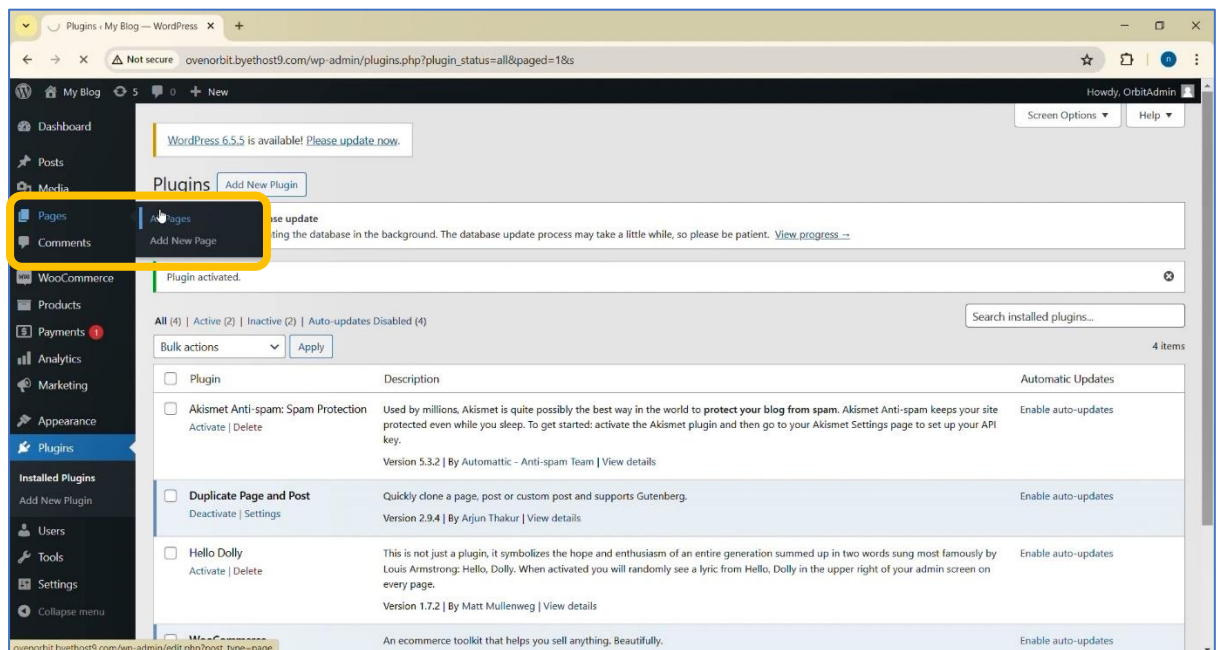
Plugins ‹ My Blog — WordPress ×  +

Not secure  ovenorbit.byethost9.com/wp-admin/plugins.php?plugin_status=all&paged=1&s

My Blog  5  0  + New    Howdy, OrbitAdmin

Dashboard
Posts
Media
Pages
Comments
WooCommerce
Products
Payments 1
Analytics
Marketing
Appearance
Plugins
Installed Plugins
Add New Plugin
Users
Tools
Settings
Collapse menu

All Pages
Add New Page

Screen Options ▼  Help ▼

WordPress 6.5.5 is available! Please update now.

Plugins  Add New Plugin

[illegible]ase update
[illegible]ting the database in the background. The database update process may take a little while, so please be patient. View progress →

Plugin activated.

All (4) | Active (2) | Inactive (2) | Auto-updates Disabled (4)

Search installed plugins...

Bulk actions  Apply  4 items

| Plugin | Description | Automatic Updates |
|---|---|---|
| Akismet Anti-spam: Spam Protection Activate \| Delete | Used by millions, Akismet is quite possibly the best way in the world to protect your blog from spam. Akismet Anti-spam keeps your site protected even while you sleep. To get started: activate the Akismet plugin and then go to your Akismet Settings page to set up your API key. Version 5.3.2 \| By Automattic - Anti-spam Team \| View details | Enable auto-updates |
| Duplicate Page and Post Deactivate \| Settings | Quickly clone a page, post or custom post and supports Gutenberg. Version 2.9.4 \| By Arjun Thakur \| View details | Enable auto-updates |
| Hello Dolly Activate \| Delete | This is not just a plugin, it symbolizes the hope and enthusiasm of an entire generation summed up in two words sung most famously by Louis Armstrong: Hello, Dolly. When activated you will randomly see a lyric from Hello, Dolly in the upper right of your admin screen on every page. Version 1.7.2 \| By Matt Mullenweg \| View details | Enable auto-updates |
| WooCommerce | An ecommerce toolkit that helps you sell anything. Beautifully. | Enable auto-updates |

ovenorbit.byethost9.com/wp-admin/edit.php?post_type=page